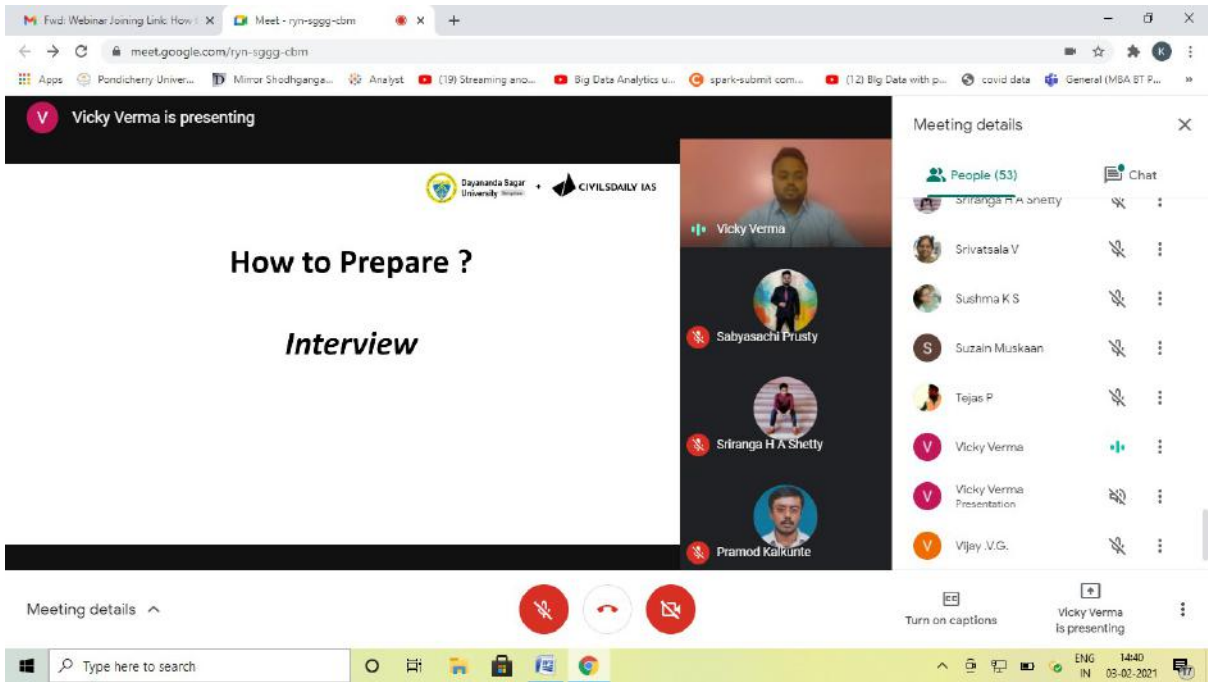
Fwd: Webinar Joining Link: How t ×
Meet - ryn-sggg-cbm ×
+

meet.google.com/ryn-sggg-cbm

Apps   Pondicherry Univer...   Mirror Shodhganga...   Analyst   (19) Streaming ano...   Big Data Analytics u...   spark-submit com...   (12) Big Data with p...   covid data   General (MBA BT P...

V Vicky Verma is presenting

Dayananda Sagar University + CIVILSDAILY IAS

How to Prepare ?

Interview

Vicky Verma

Sabyasachi Prusty

Sriranga H A Shetty

Pramod Kalkunte

Meeting details ×

People (53)   Chat

Sriranga H A Shetty
Srivatsala V
Sushma K S
Suzain Muskaan
Tejas P
Vicky Verma
Vicky Verma
Presentation
Vijay .V.G.

Meeting details ^

Turn on captions

Vicky Verma is presenting

Type here to search

ENG IN 14:40 03-02-2021